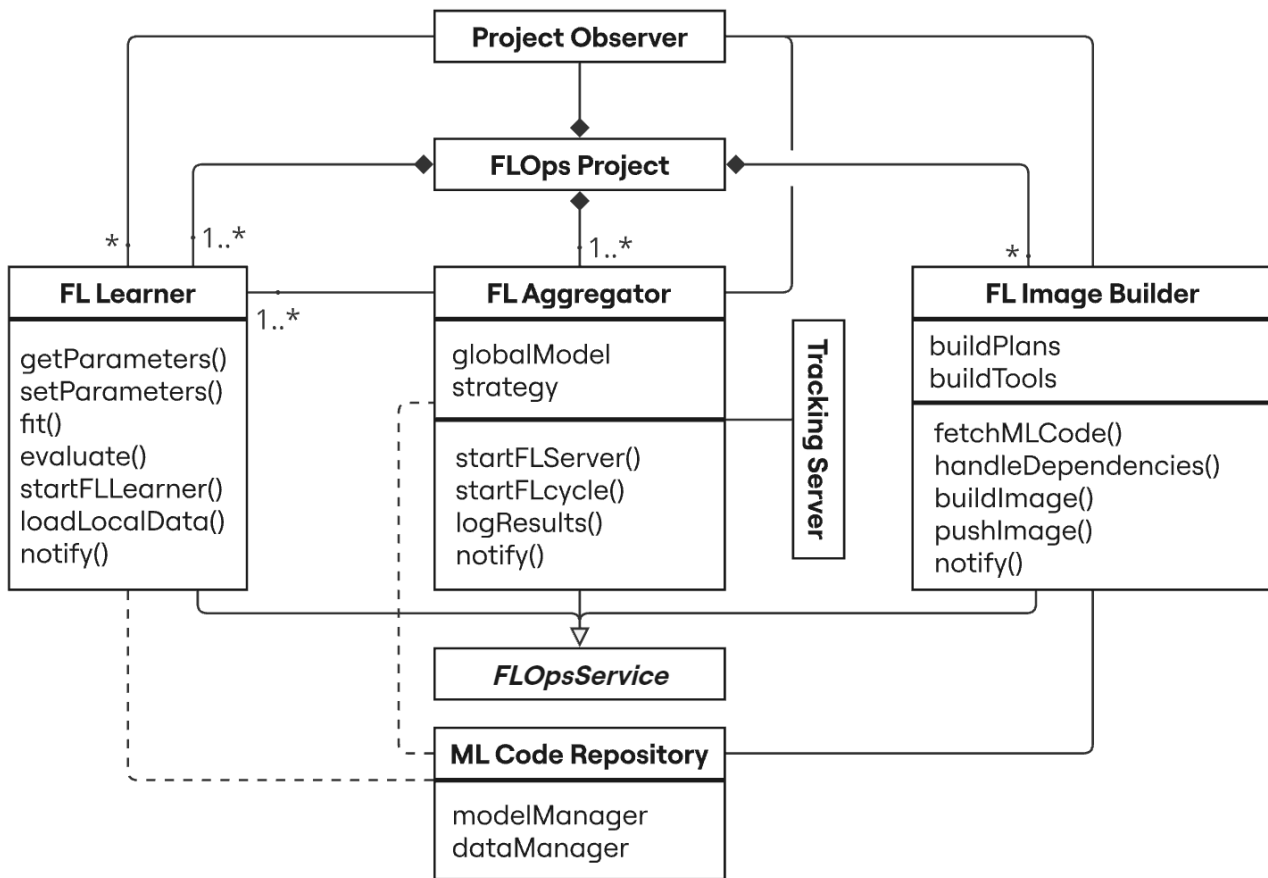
Project Observer

FLOps Project

*

1..*

1..*

*

FL Learner

1..*

FL Aggregator

FL Image Builder

getParameters()
setParameters()
fit()
evaluate()
startFLLearner()
loadLocalData()
notify()

globalModel
strategy

startFLServer()
startFLcycle()
logResults()
notify()

Tracking Server

buildPlans
buildTools

fetchMLCode()
handleDependencies()
buildImage()
pushImage()
notify()

FLOpsService

ML Code Repository

modelManager
dataManager